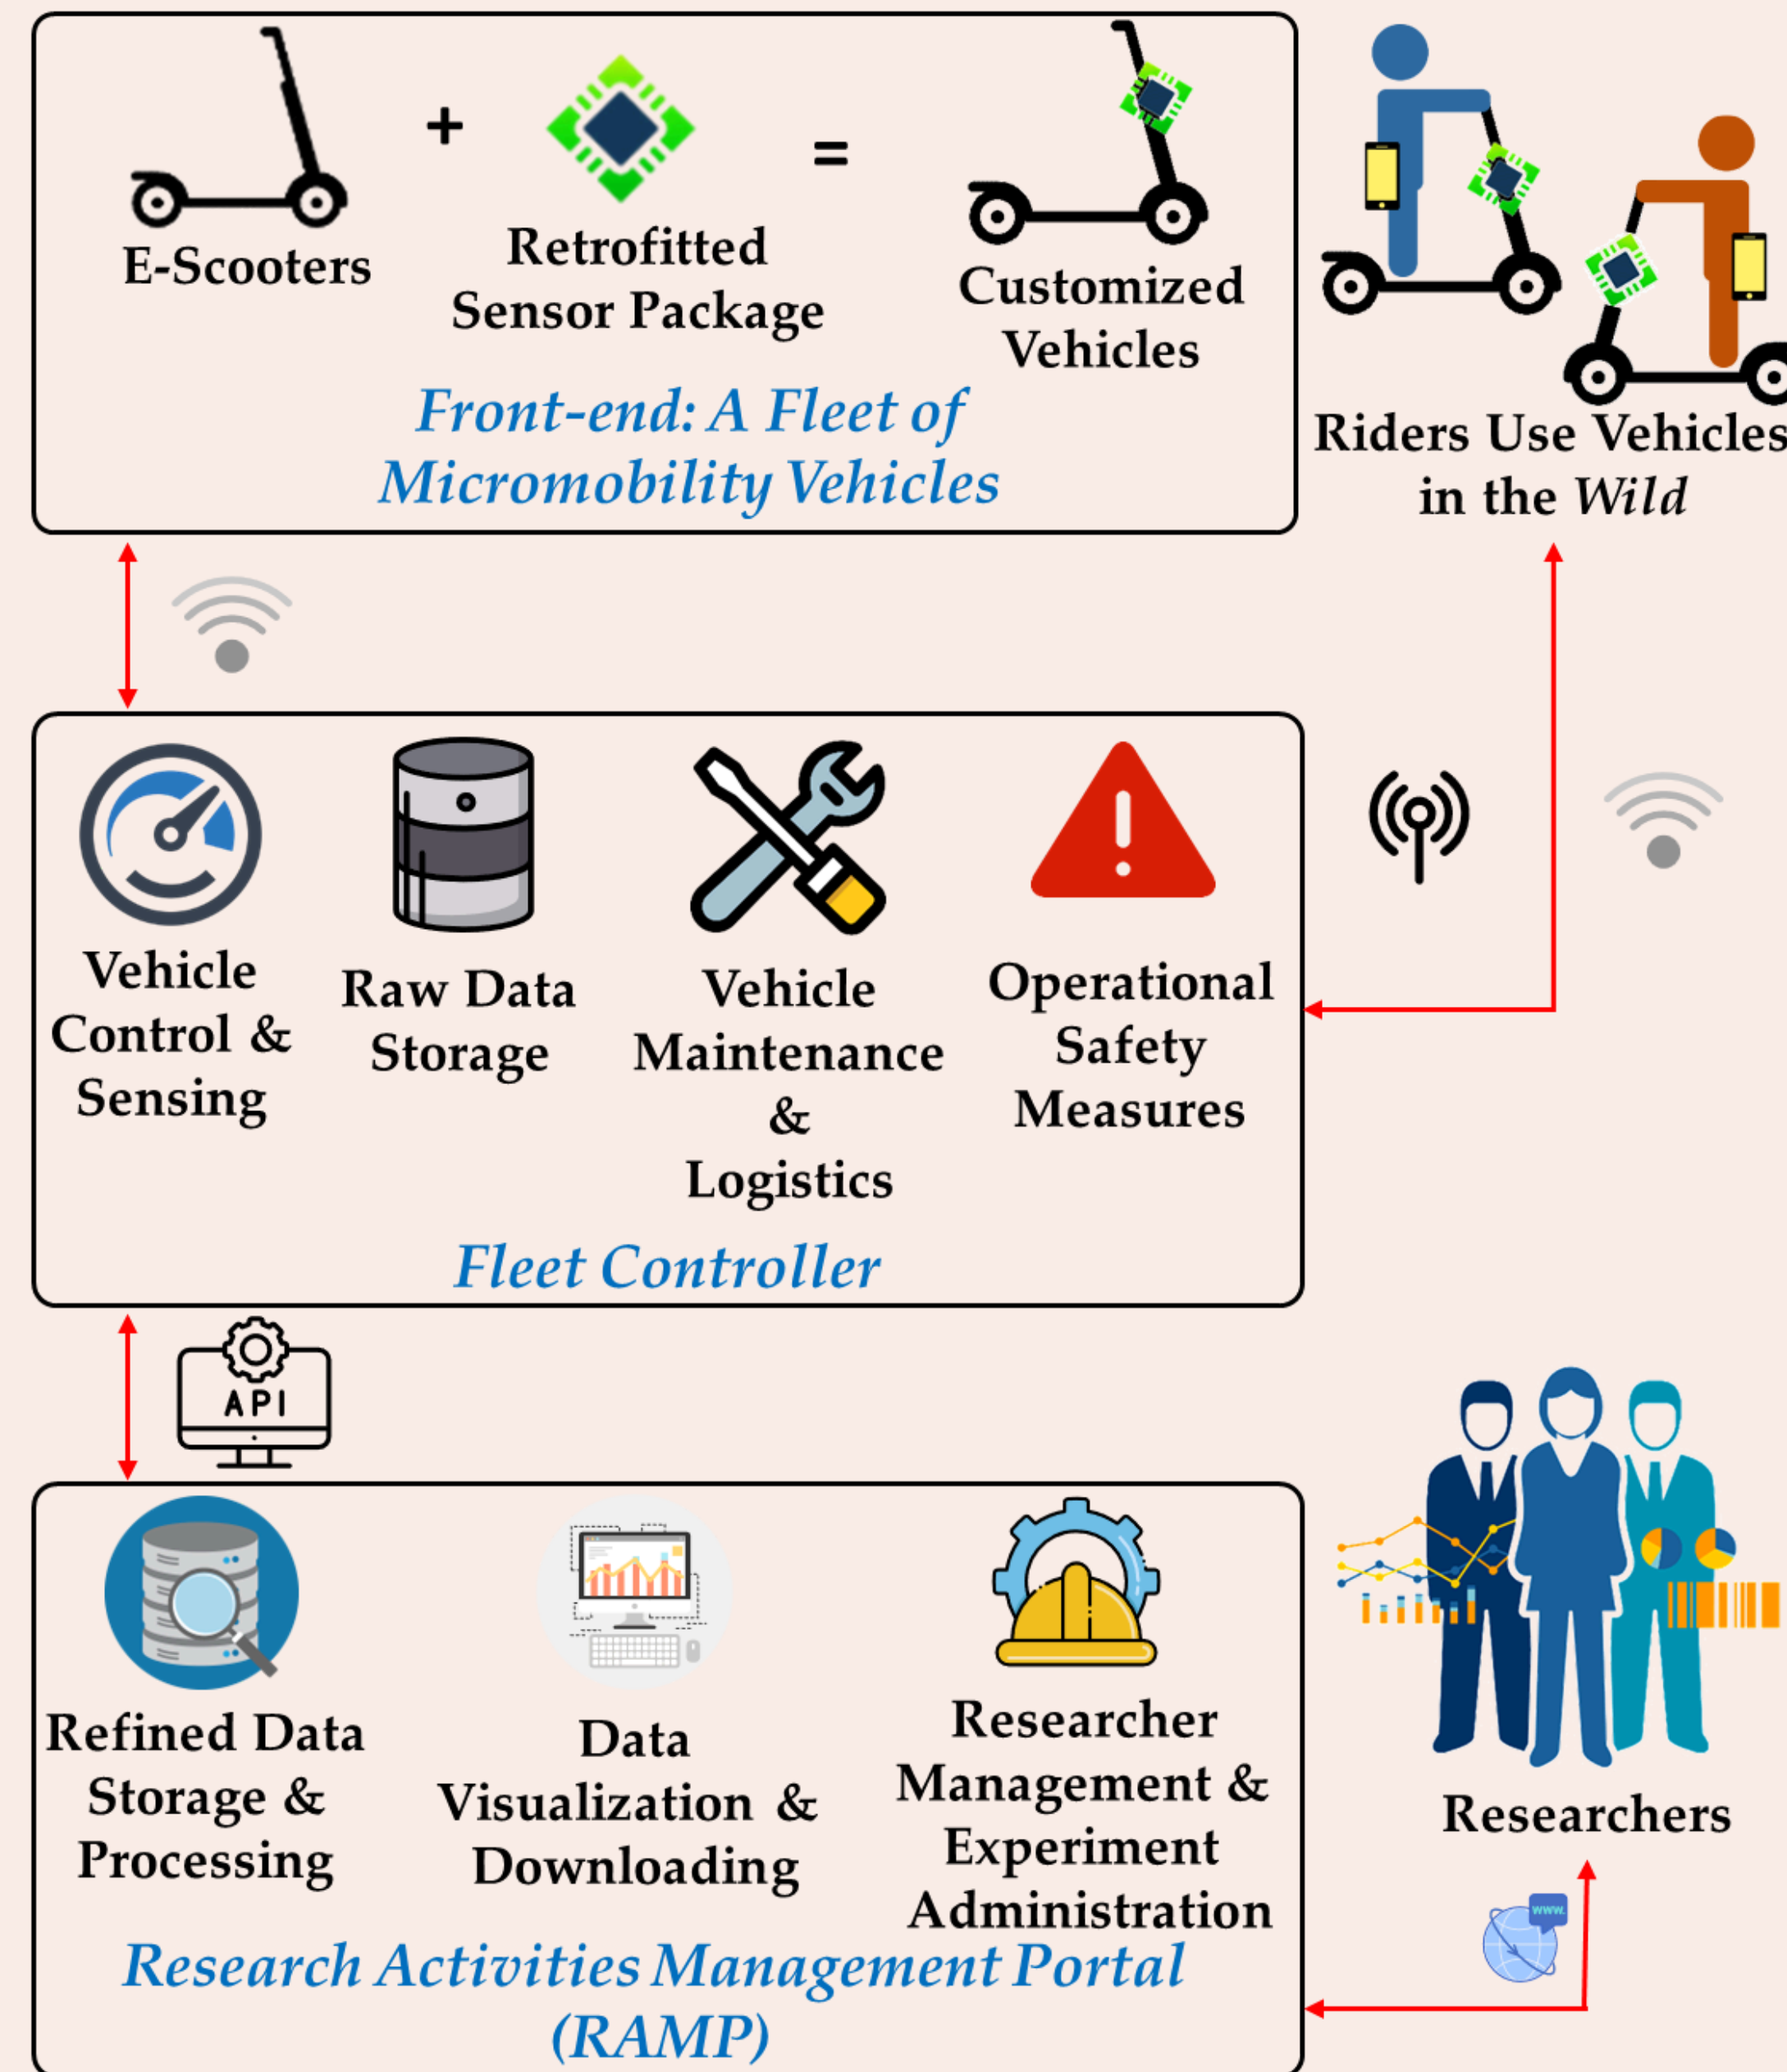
E-Scooters + Retrofitted Sensor Package = Customized Vehicles

Front-end: A Fleet of Micromobility Vehicles

Riders Use Vehicles in the Wild

Vehicle Control & Sensing

Raw Data Storage

Vehicle Maintenance & Logistics

Operational Safety Measures

Fleet Controller

API

Refined Data Storage & Processing

Data Visualization & Downloading

Researcher Management & Experiment Administration

Research Activities Management Portal (RAMP)

Researchers

www.